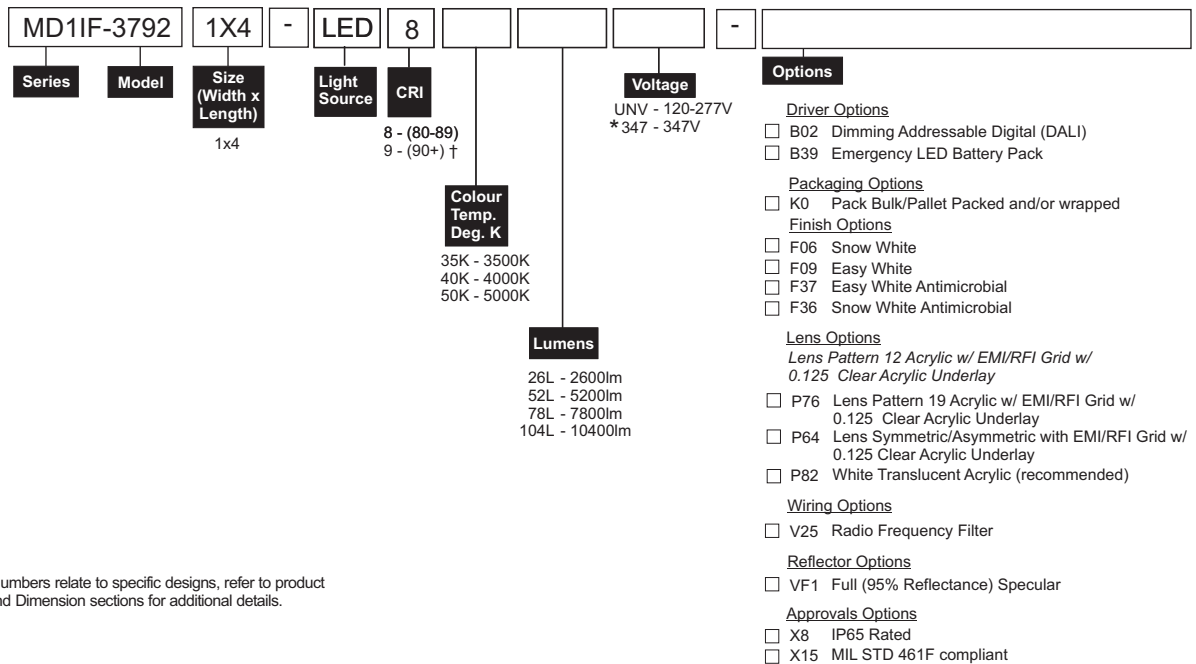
MD1IF-3792 1X4 - LED 8 -

Series Model Size (Width x Length) Light Source CRI

1x4

8 - (80-89)
9 - (90+) †

Colour Temp. Deg. K

35K - 3500K
40K - 4000K
50K - 5000K

Lumens

26L - 2600lm
52L - 5200lm
78L - 7800lm
104L - 10400lm

Voltage

UNV - 120-277V
*347 - 347V

Options

Driver Options
☐ B02 Dimming Addressable Digital (DALI)
☐ B39 Emergency LED Battery Pack

Packaging Options
☐ K0 Pack Bulk/Pallet Packed and/or wrapped

Finish Options
☐ F06 Snow White
☐ F09 Easy White
☐ F37 Easy White Antimicrobial
☐ F36 Snow White Antimicrobial

Lens Options
Lens Pattern 12 Acrylic w/ EMI/RFI Grid w/ 0.125 Clear Acrylic Underlay
☐ P76 Lens Pattern 19 Acrylic w/ EMI/RFI Grid w/ 0.125 Clear Acrylic Underlay
☐ P64 Lens Symmetric/Asymmetric with EMI/RFI Grid w/ 0.125 Clear Acrylic Underlay
☐ P82 White Translucent Acrylic (recommended)

Wiring Options
☐ V25 Radio Frequency Filter

Reflector Options
☐ VF1 Full (95% Reflectance) Specular

Approvals Options
☐ X8 IP65 Rated
☐ X15 MIL STD 461F compliant

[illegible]umbers relate to specific designs, refer to product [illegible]nd Dimension sections for additional details.